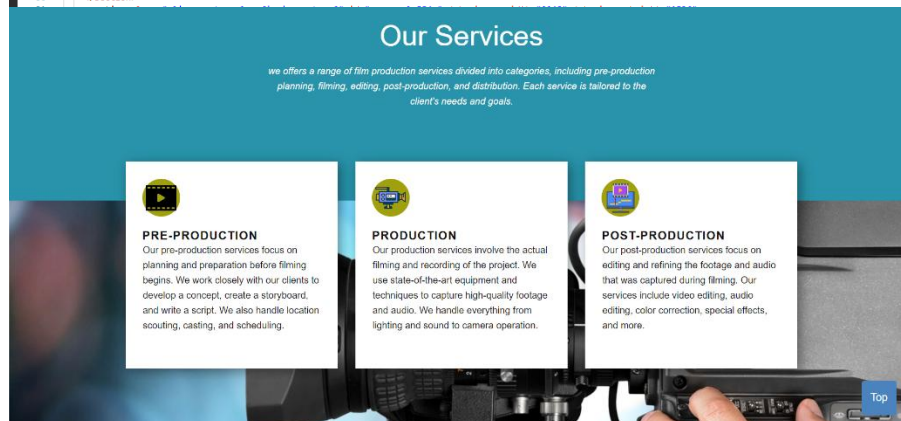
Our Services

we offers a range of film production services divided into categories, including pre-production planning, filming, editing, post-production, and distribution. Each service is tailored to the client's needs and goals.

PRE-PRODUCTION

Our pre-production services focus on planning and preparation before filming begins. We work closely with our clients to develop a concept, create a storyboard, and write a script. We also handle location scouting, casting, and scheduling.

PRODUCTION

Our production services involve the actual filming and recording of the project. We use state-of-the-art equipment and techniques to capture high-quality footage and audio. We handle everything from lighting and sound to camera operation.

POST-PRODUCTION

Our post-production services focus on editing and refining the footage and audio that was captured during filming. Our services include video editing, audio editing, color correction, special effects, and more.

Top